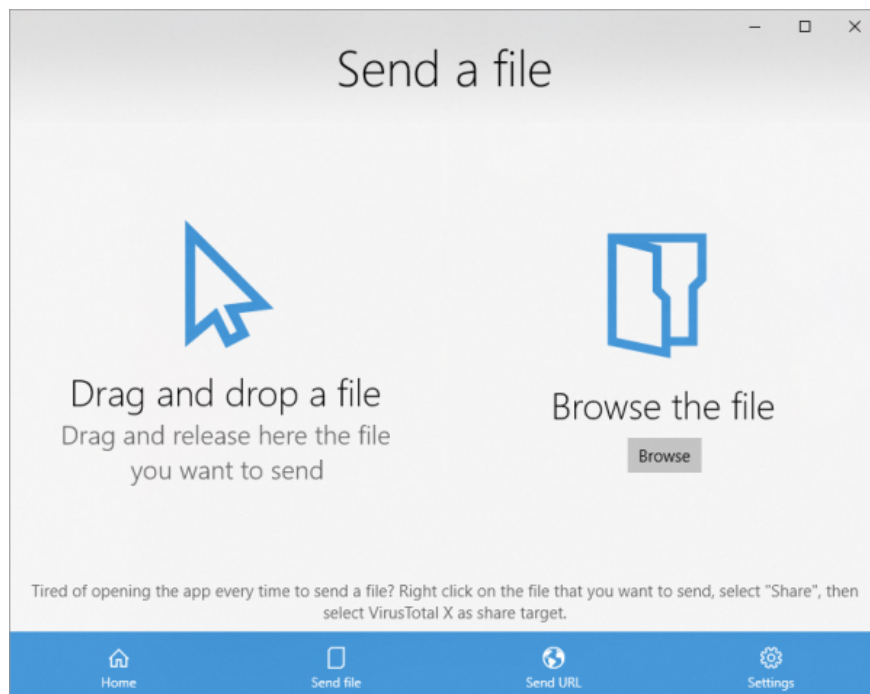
Send a file

Drag and drop a file
Drag and release here the file you want to send

Browse the file
Browse

Tired of opening the app every time to send a file? Right click on the file that you want to send, select "Share", then select VirusTotal X as share target.

Home
Send file
Send URL
Settings